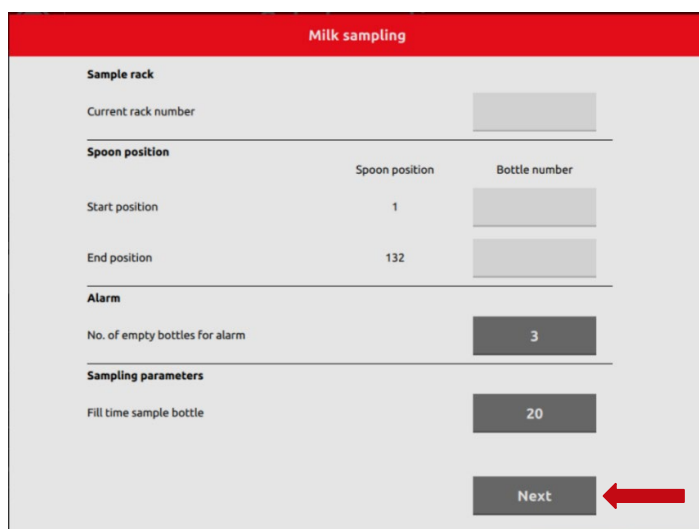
Milk sampling

Sample rack

Current rack number

Spoon position

Spoon position Bottle number

Start position 1

End position 132

Alarm

No. of empty bottles for alarm 3

Sampling parameters

Fill time sample bottle 20

Next